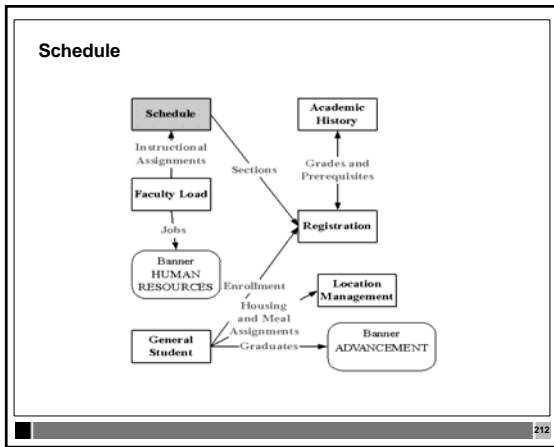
Schedule

Schedule

Instructional Assignments

Faculty Load

Jobs

Banner HUMAN RESOURCES

Sections

Academic History

Grades and Prerequisites

Registration

Enrollment

Location Management

Housing and Meal Assignments

General Student

Graduates

Banner ADVANCEMENT

212